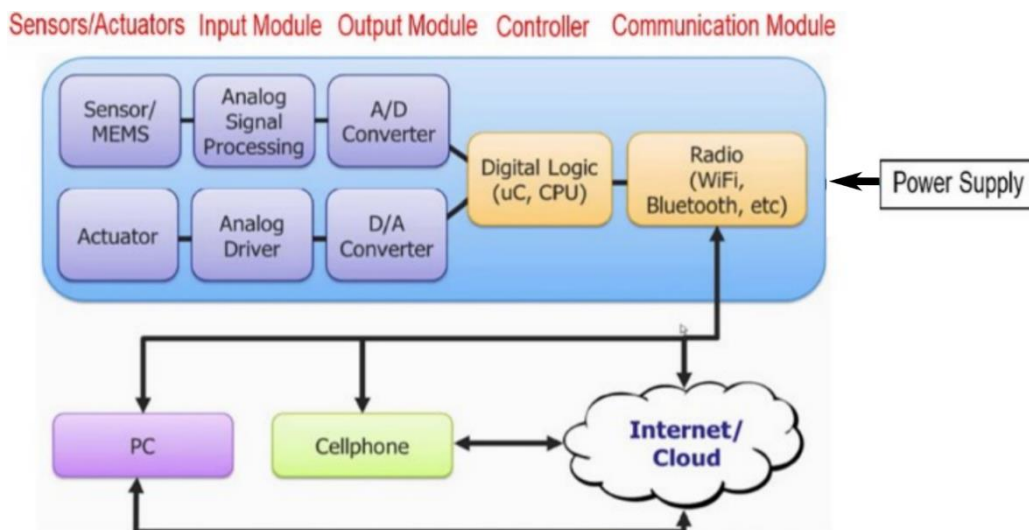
Sensors/Actuators Input Module Output Module Controller Communication Module

Sensor/ MEMS

Analog Signal Processing

A/D Converter

Actuator

Analog Driver

D/A Converter

Digital Logic (uC, CPU)

Radio (WiFi, Bluetooth, etc)

Power Supply

PC

Cellphone

Internet/ Cloud